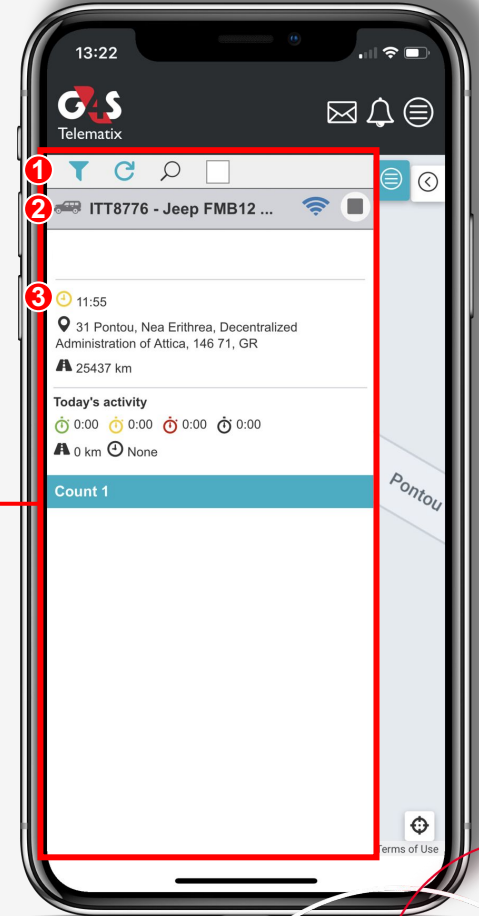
13:22

G4S
Telematix

1
2 ITT8776 - Jeep FMB12 ...

3 11:55
31 Pontou, Nea Erithrea, Decentralized Administration of Attica, 146 71, GR
25437 km

Today's activity
0:00 0:00 0:00 0:00
0 km None

Count 1

Pontou

Terms of Use